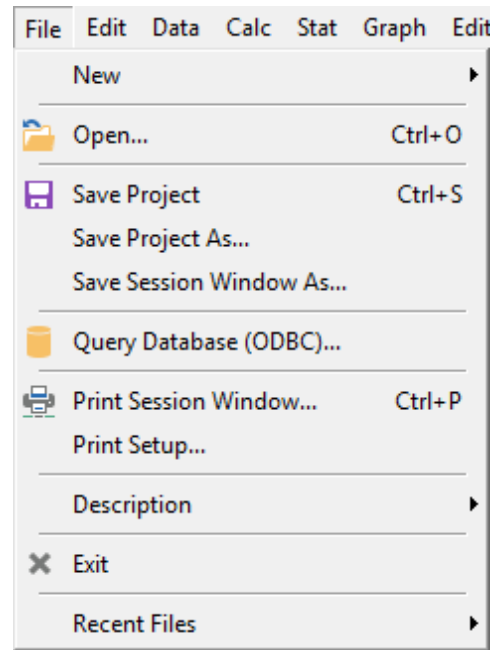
File Edit Data Calc Stat Graph Edit

New

Open... Ctrl+O

Save Project Ctrl+S
Save Project As...
Save Session Window As...

Query Database (ODBC)...

Print Session Window... Ctrl+P
Print Setup...

Description

Exit

Recent Files